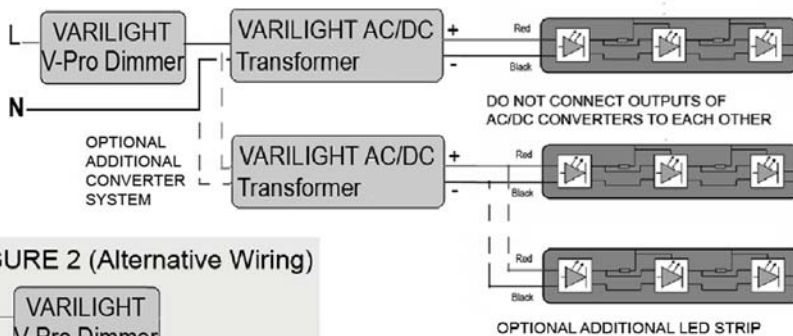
L

VARILIGHT V-Pro Dimmer

VARILIGHT AC/DC Transformer

+

-

Red

Black

N

DO NOT CONNECT OUTPUTS OF AC/DC CONVERTERS TO EACH OTHER

OPTIONAL ADDITIONAL CONVERTER SYSTEM

VARILIGHT AC/DC Transformer

+

-

Red

Black

Red

Black

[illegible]GURE 2 (Alternative Wiring)

VARILIGHT

V-Pro Dimmer

OPTIONAL ADDITIONAL LED STRIP